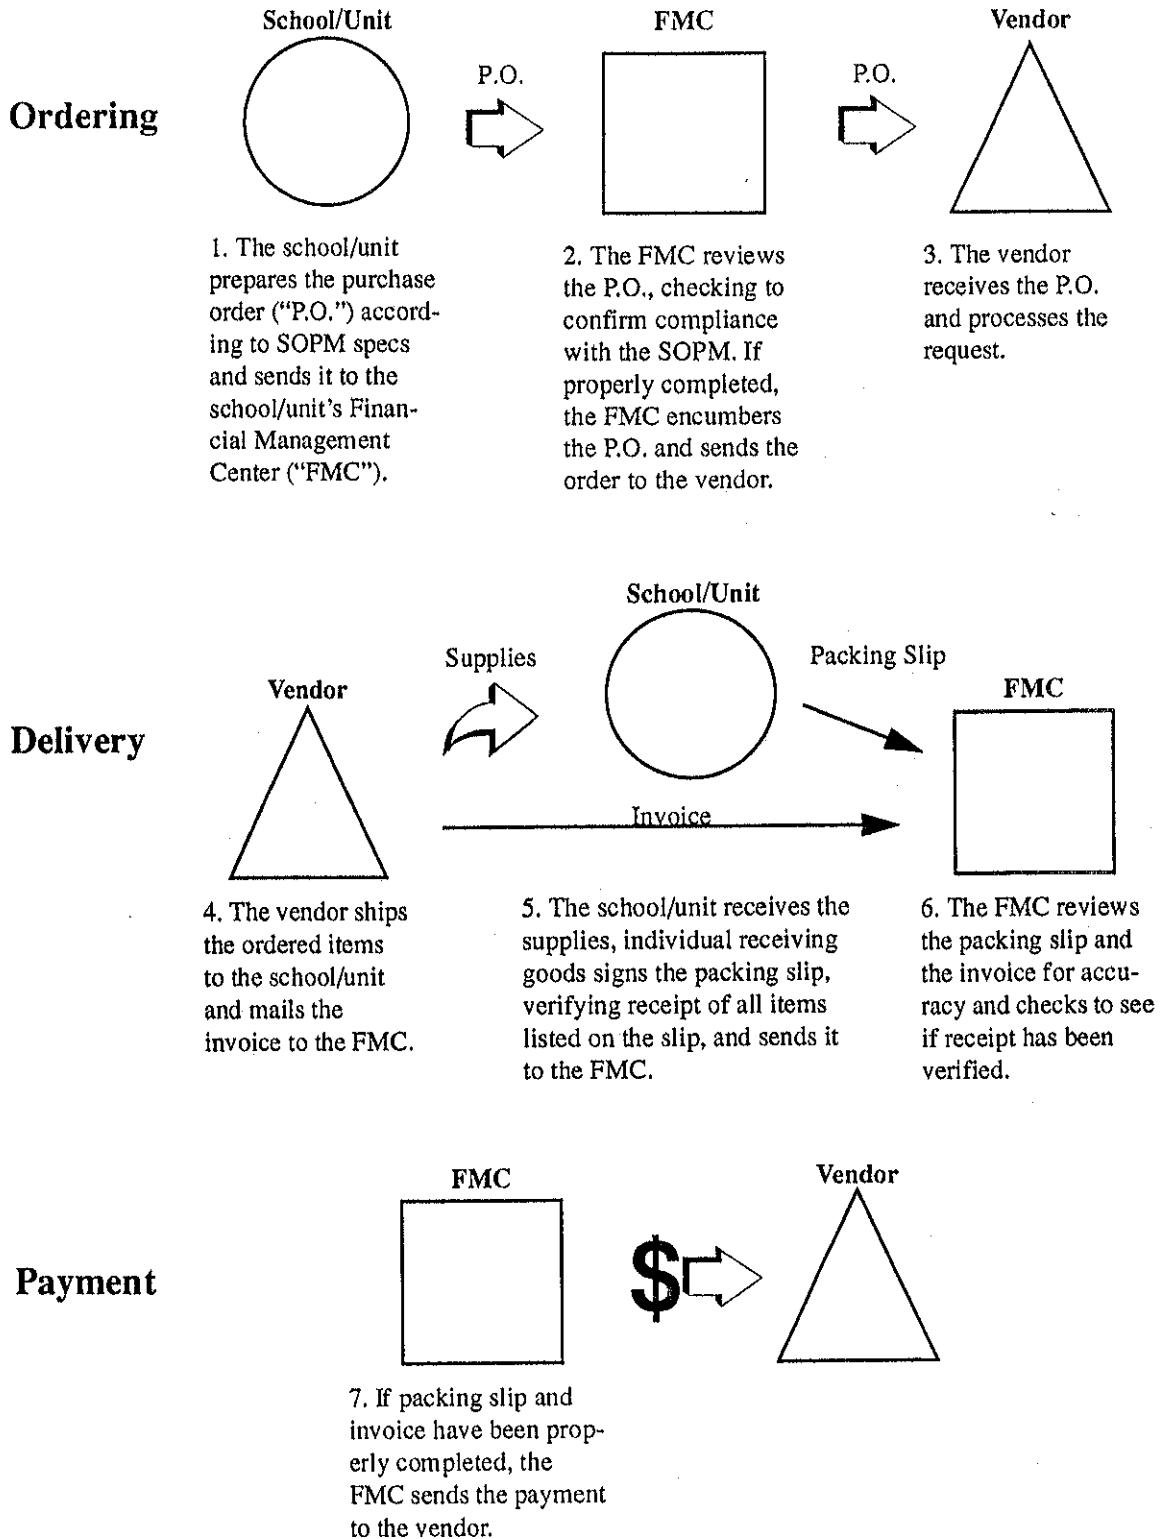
Ordering

School/Unit

P.O.

FMC

P.O.

Vendor

1. The school/unit prepares the purchase order ("P.O.") according to SOPM specs and sends it to the school/unit's Financial Management Center ("FMC").

2. The FMC reviews the P.O., checking to confirm compliance with the SOPM. If properly completed, the FMC encumbers the P.O. and sends the order to the vendor.

3. The vendor receives the P.O. and processes the request.

Delivery

Vendor

Supplies

School/Unit

Packing Slip

FMC

Invoice

4. The vendor ships the ordered items to the school/unit and mails the invoice to the FMC.

5. The school/unit receives the supplies, individual receiving goods signs the packing slip, verifying receipt of all items listed on the slip, and sends it to the FMC.

6. The FMC reviews the packing slip and the invoice for accuracy and checks to see if receipt has been verified.

Payment

FMC

$

Vendor

7. If packing slip and invoice have been properly completed, the FMC sends the payment to the vendor.